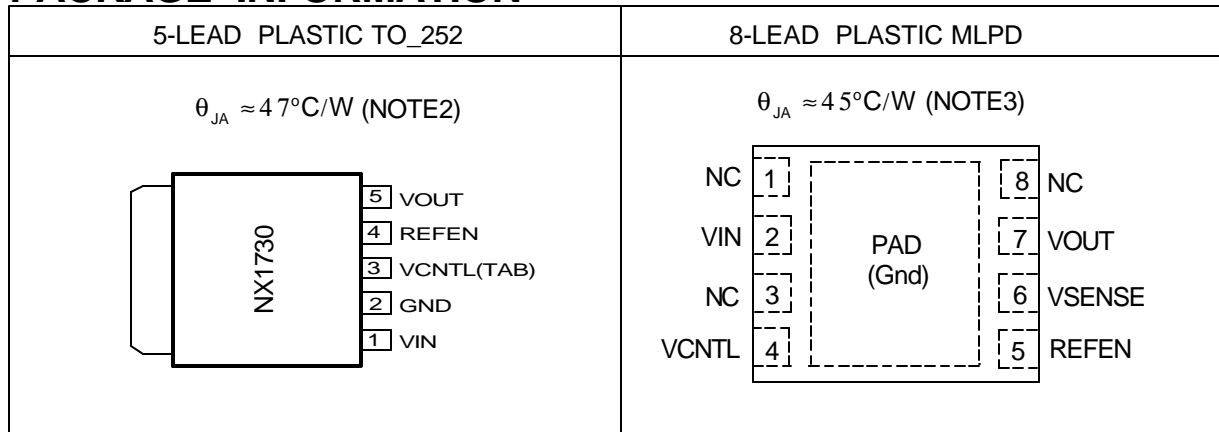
PACKAGE INFORMATION

| 5-LEAD PLASTIC TO_252 | 8-LEAD PLASTIC MLPD |
|---|---|
| $\theta_{JA} \approx 47^\circ C/W$ (NOTE2) | $\theta_{JA} \approx 45^\circ C/W$ (NOTE3) |

NX1730
5 VOUT
4 REFEN
3 VCNTL(TAB)
2 GND
1 VIN

NC 1
VIN 2
NC 3
VCNTL 4
PAD (Gnd)
8 NC
7 VOUT
6 VSENSE
5 REFEN